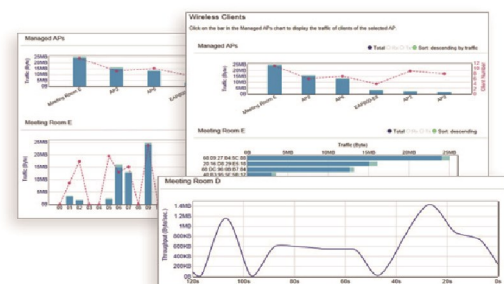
Managed APs

25MB
20MB
15MB
10MB
5MB
0B

Traffic (Byte)

Meeting Room E
AP3
AP4
EAP

Meeting Room E

25MB
20MB
15MB
10MB
5MB
0B

Traffic (Byte)

00 01 02 03 04 05 06 07 08 09

Wireless Clients

Click on the bar in the Managed APs chart to display the traffic of clients of the selected AP.

Managed APs

Total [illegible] Sort: descending by traffic

25MB
20MB
15MB
10MB
5MB
0B

Traffic (Byte)

Client Number

Meeting Room E
AP3
AP4
EAP320-E4
AP7
AP2

Meeting Room E

Total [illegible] Sort: descending

Traffic (Byte)

0B 5MB 10MB 15MB 20MB 25MB

68:09:27:B4:5C:B8
29:16:C8:29:F5:36
00:DC:96:0B:B7:84
40:B3:95:3C:0B:12

Meeting Room D

1.4MB
1.2MB
1MB
800KB
600KB
400KB
200KB
0B

Throughput (Byte/sec)

120s
100s
80s
60s
40s
20s
0s